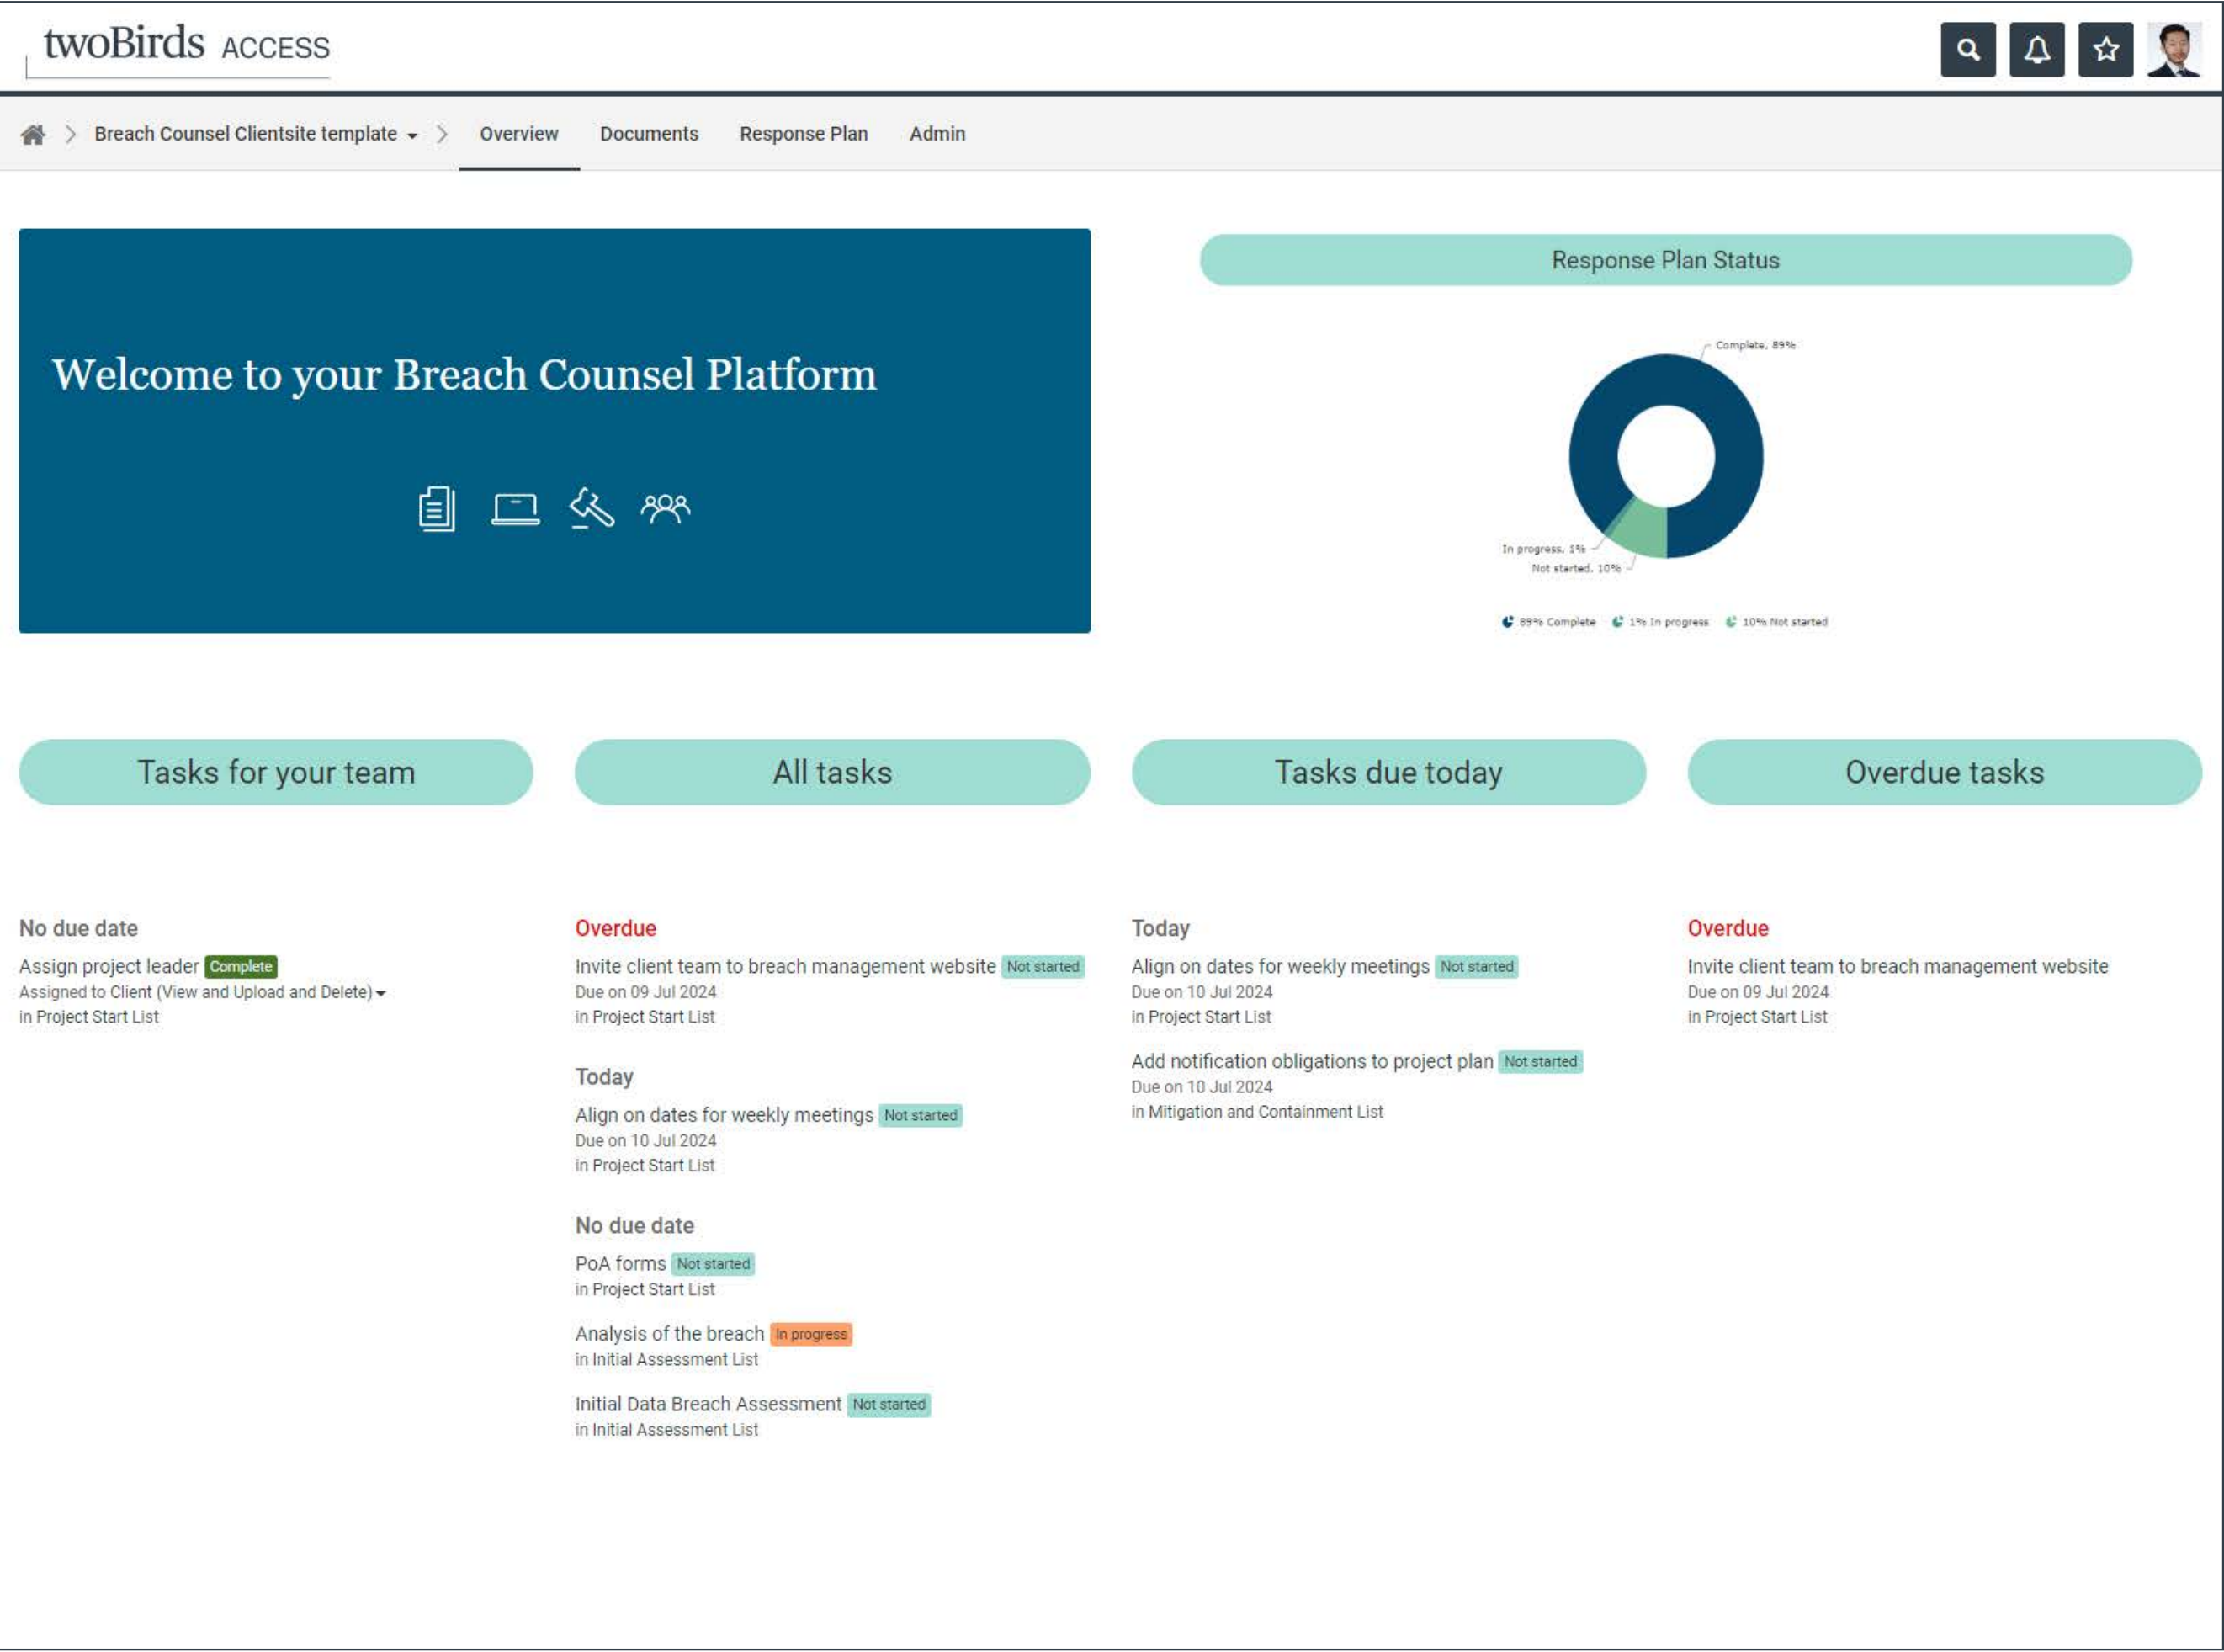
twoBirds ACCESS

Breach Counsel Clientsite template > Overview Documents Response Plan Admin

Welcome to your Breach Counsel Platform

Response Plan Status

Complete, 89%
In progress, 1%
Not started, 10%

89% Complete 1% In progress 10% Not started

Tasks for your team

No due date

Assign project leader Complete
Assigned to Client (View and Upload and Delete)
in Project Start List

All tasks

Overdue

Invite client team to breach management website Not started
Due on 09 Jul 2024
in Project Start List

Today

Align on dates for weekly meetings Not started
Due on 10 Jul 2024
in Project Start List

No due date

PoA forms Not started
in Project Start List

Analysis of the breach In progress
in Initial Assessment List

Initial Data Breach Assessment Not started
in Initial Assessment List

Tasks due today

Today

Align on dates for weekly meetings Not started
Due on 10 Jul 2024
in Project Start List

Add notification obligations to project plan Not started
Due on 10 Jul 2024
in Mitigation and Containment List

Overdue tasks

Overdue

Invite client team to breach management website
Due on 09 Jul 2024
in Project Start List